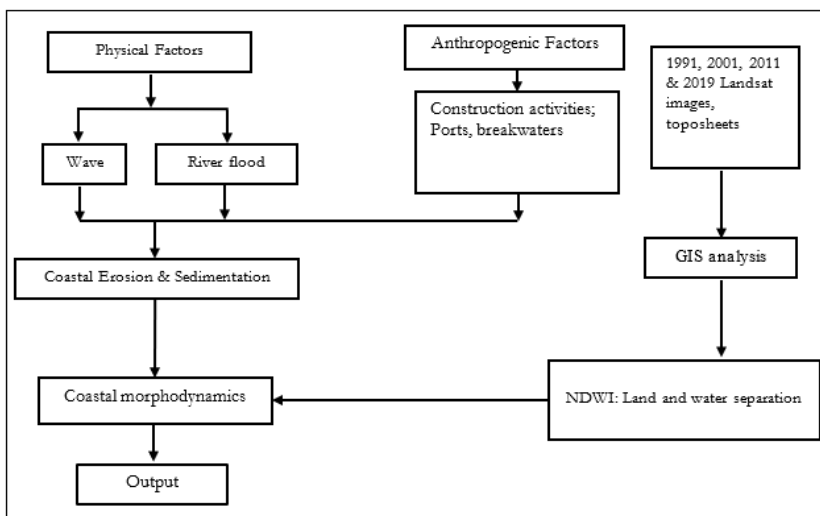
Physical Factors

Anthropogenic Factors

1991, 2001, 2011 & 2019 Landsat images, toposheets

Wave

River flood

Construction activities; Ports, breakwaters

Coastal Erosion & Sedimentation

GIS analysis

Coastal morphodynamics

NDWI: Land and water separation

Output